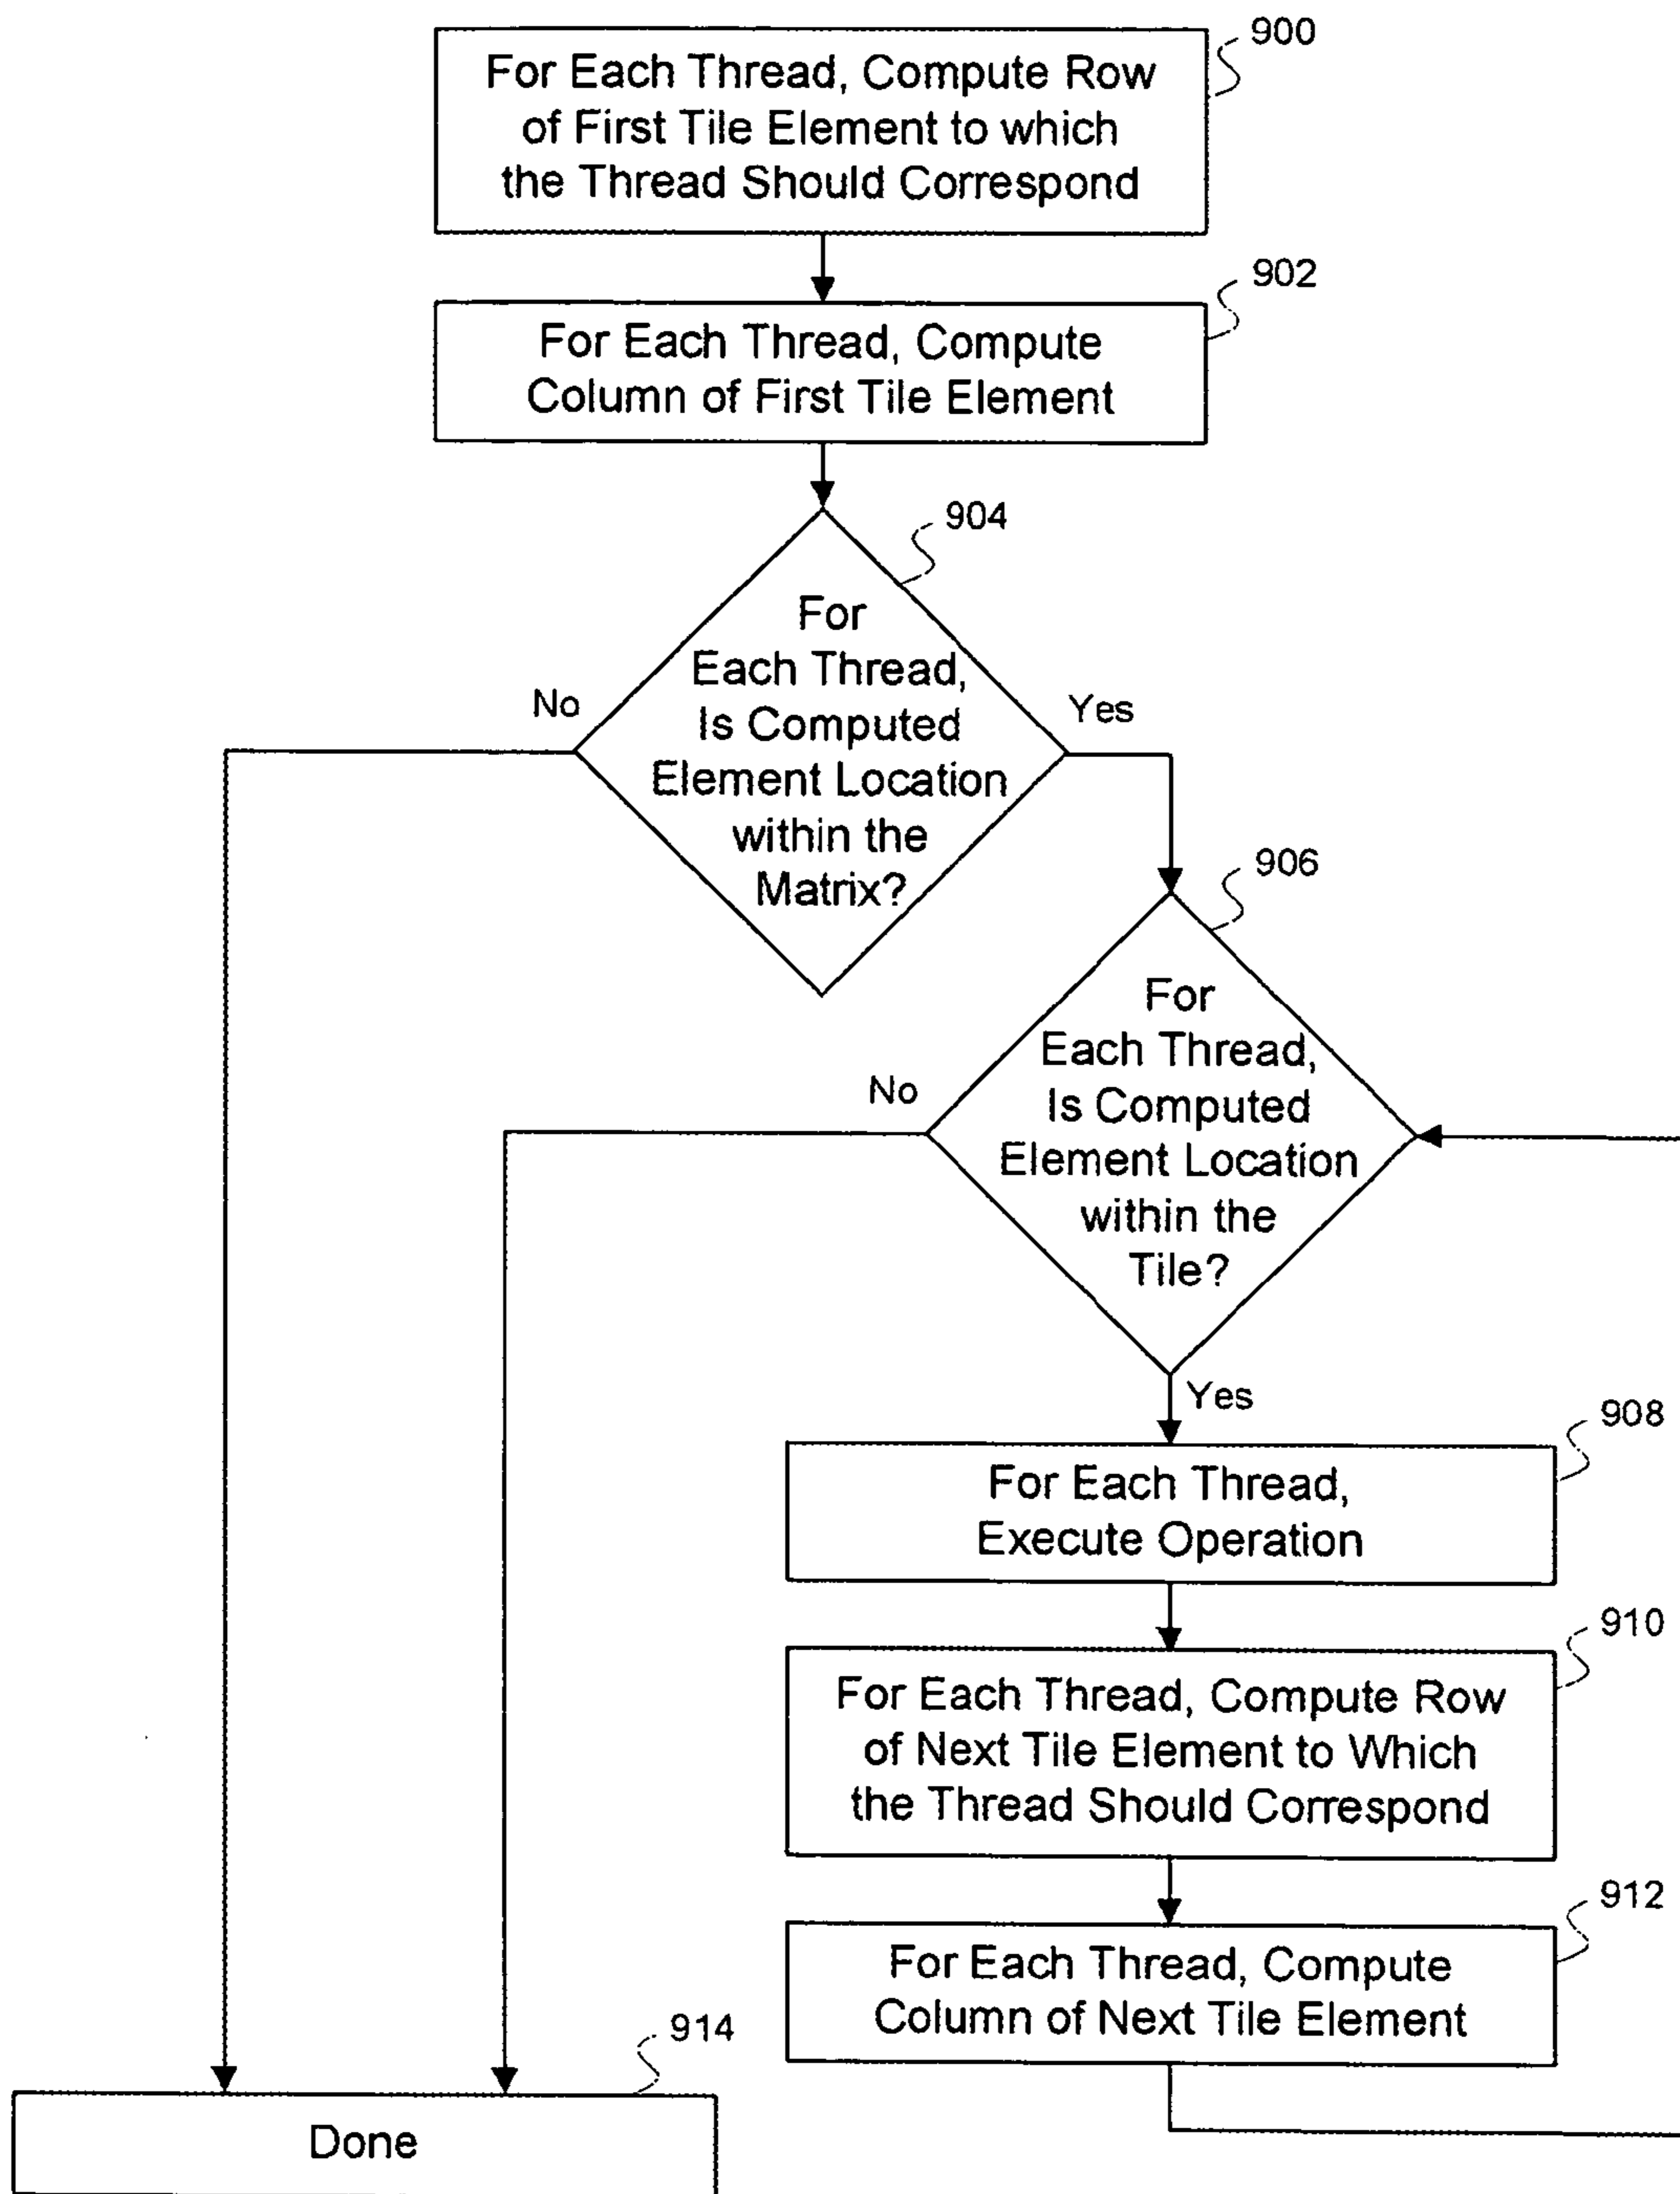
900
For Each Thread, Compute Row of First Tile Element to which the Thread Should Correspond

902
For Each Thread, Compute Column of First Tile Element

904
For Each Thread, Is Computed Element Location within the Matrix?

No

Yes

906
For Each Thread, Is Computed Element Location within the Tile?

No

Yes

908
For Each Thread, Execute Operation

910
For Each Thread, Compute Row of Next Tile Element to Which the Thread Should Correspond

912
For Each Thread, Compute Column of Next Tile Element

914
Done